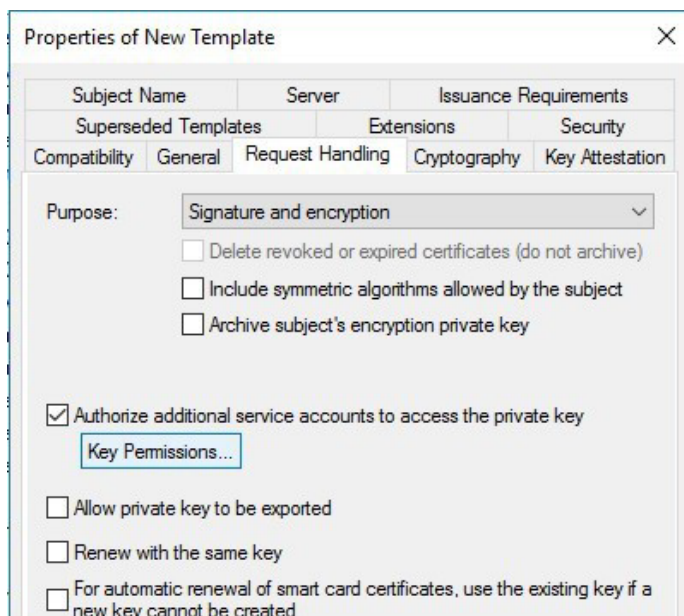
Properties of New Template

×

Subject Name | Server | Issuance Requirements

Superseded Templates | Extensions | Security

Compatibility | General | Request Handling | Cryptography | Key Attestation

Purpose: Signature and encryption

Delete revoked or expired certificates (do not archive)

Include symmetric algorithms allowed by the subject

Archive subject's encryption private key

Authorize additional service accounts to access the private key

Key Permissions...

Allow private key to be exported

Renew with the same key

For automatic renewal of smart card certificates, use the existing key if a new key cannot be created